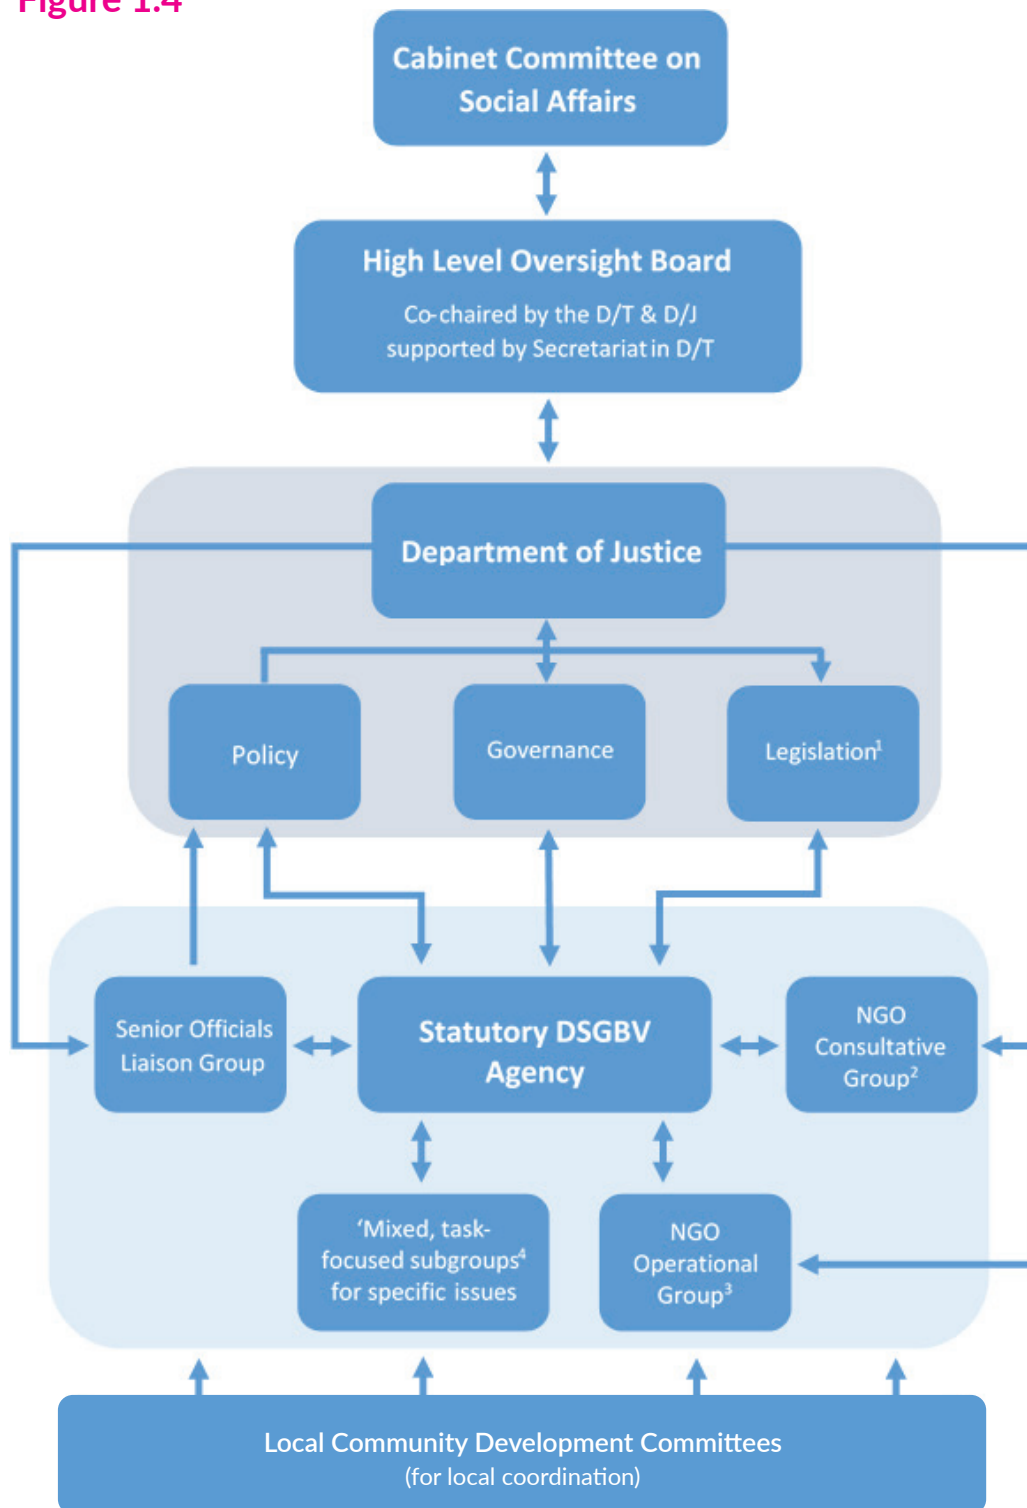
Figure 1.4

Cabinet Committee on Social Affairs

High Level Oversight Board

Co-chaired by the D/T & D/J supported by Secretariat in D/T

Department of Justice

Policy

Governance

Legislation$^1$

Senior Officials Liaison Group

Statutory DSGBV Agency

NGO Consultative Group$^2$

'Mixed, task-focused subgroups$^4$ for specific issues

NGO Operational Group$^3$

Local Community Development Committees
(for local coordination)